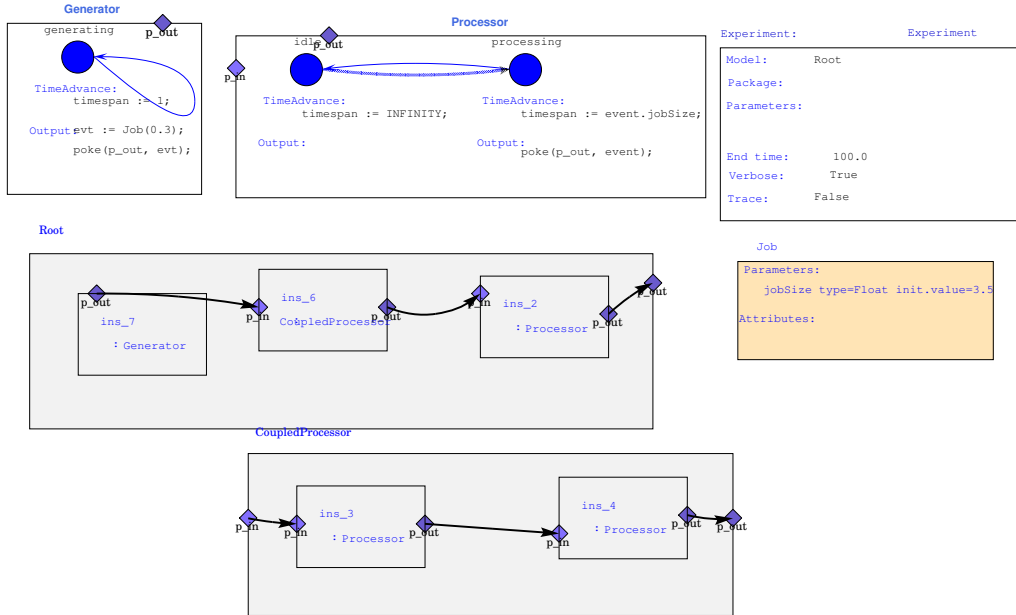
Generator
p_out
generating
TimeAdvance:
timespan := 1;
Output:
evt := Job(0.3);
poke(p_out, evt);

Processor
idle
p_out
processing
p_in
TimeAdvance:
timespan := INFINITY;
TimeAdvance:
timespan := event.jobSize;
Output:
Output:
poke(p_out, event);

Experiment: Experiment
Model: Root
Package:
Parameters:
End time: 100.0
Verbose: True
Trace: False

Root
p_out
ins_7
: Generator
p_in
ins_6
CoupledProcessor
p_out
p_in
ins_2
: Processor
p_out
p_out

Job
Parameters:
jobSize type=Float init.value=3.5
Attributes:

CoupledProcessor
p_in
p_in
ins_3
: Processor
p_out
p_in
ins_4
: Processor
p_out
p_out